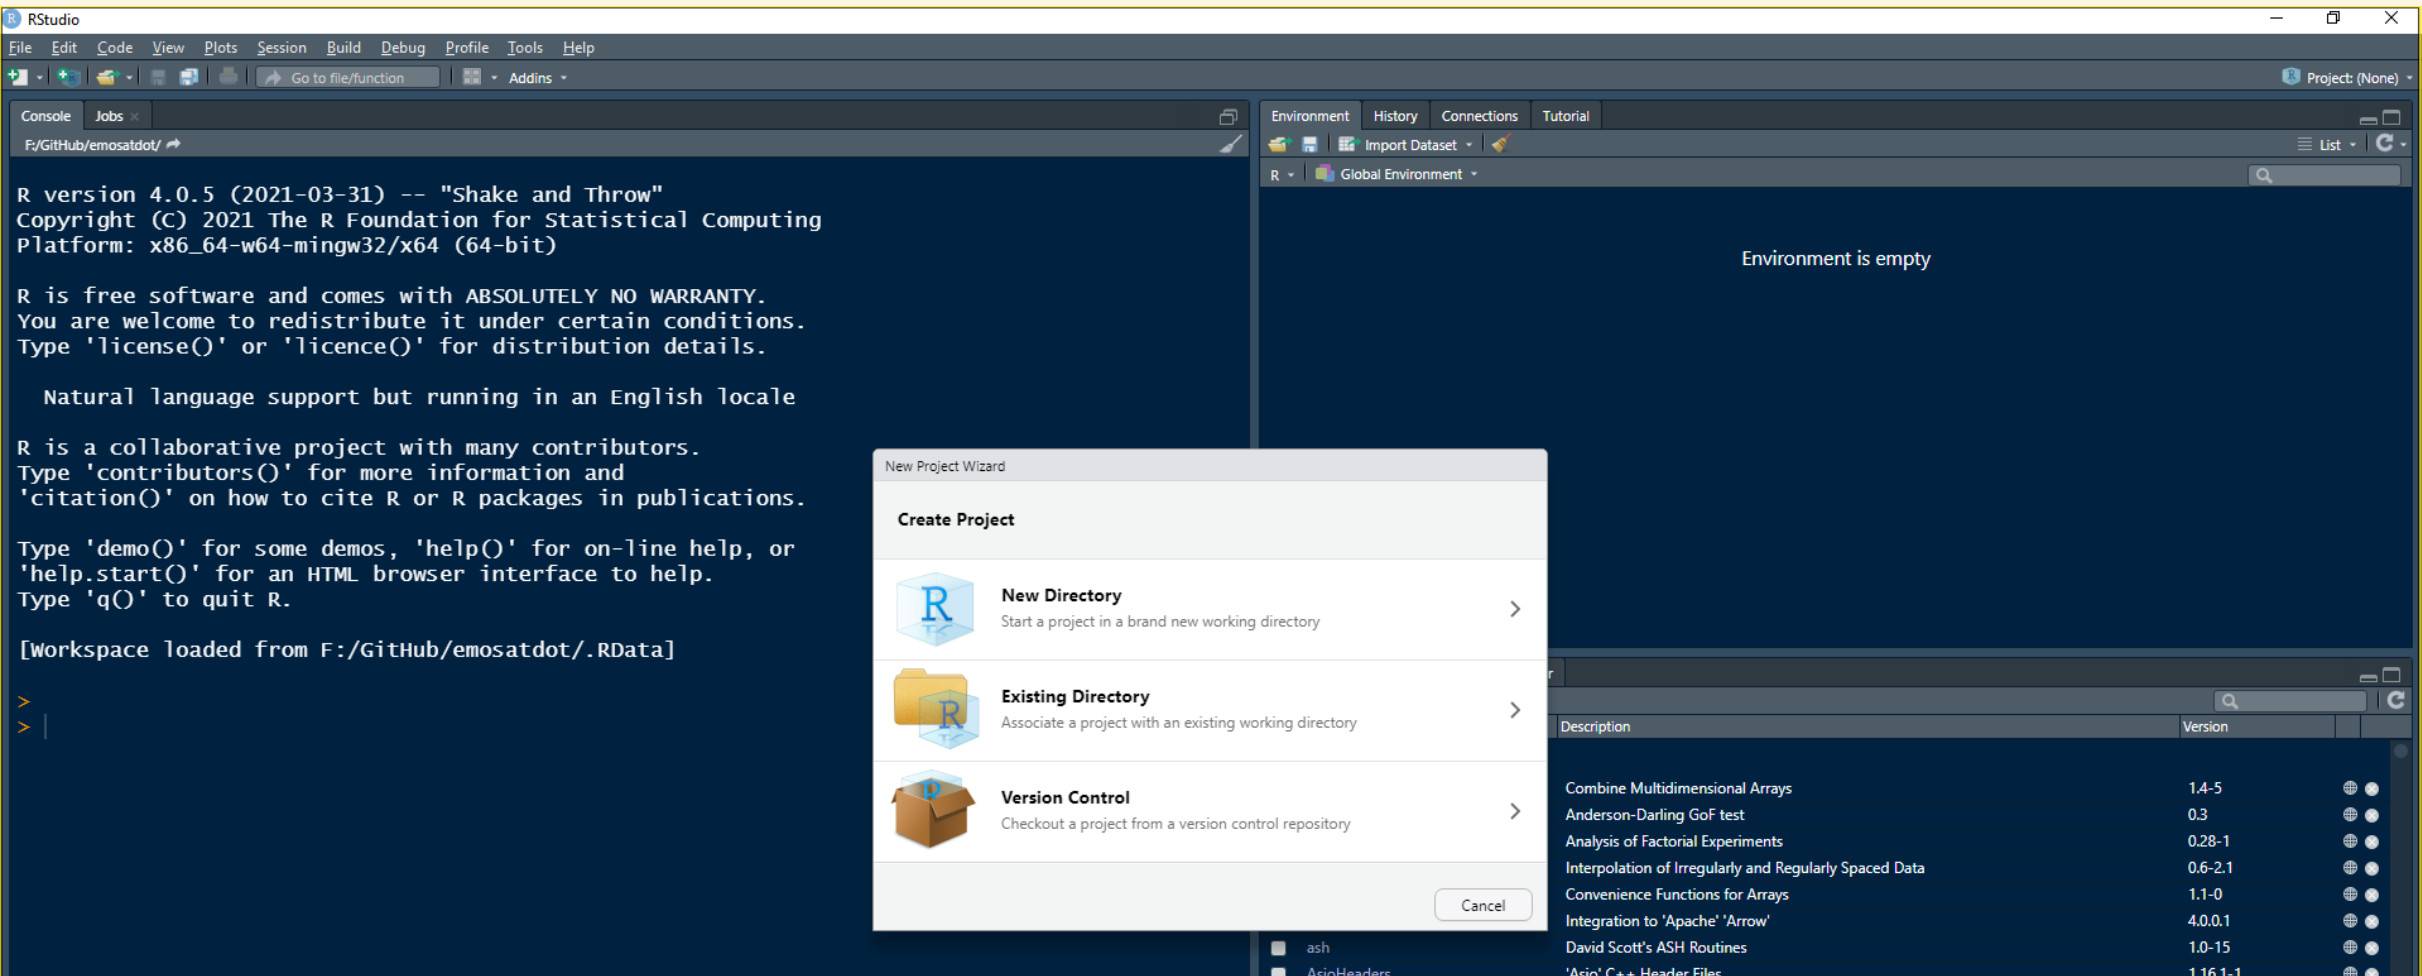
RStudio
File Edit Code View Plots Session Build Debug Profile Tools Help
Go to file/function
Addins
Project: (None)

Console Jobs
F:/GitHub/emosatdot/

R version 4.0.5 (2021-03-31) -- "Shake and Throw"
Copyright (C) 2021 The R Foundation for Statistical Computing
Platform: x86_64-w64-mingw32/x64 (64-bit)

R is free software and comes with ABSOLUTELY NO WARRANTY.
You are welcome to redistribute it under certain conditions.
Type 'license()' or 'licence()' for distribution details.

Natural language support but running in an English locale

R is a collaborative project with many contributors.
Type 'contributors()' for more information and
'citation()' on how to cite R or R packages in publications.

Type 'demo()' for some demos, 'help()' for on-line help, or
'help.start()' for an HTML browser interface to help.
Type 'q()' to quit R.

[Workspace loaded from F:/GitHub/emosatdot/.RData]

>
>

Environment History Connections Tutorial
Import Dataset
List
R
Global Environment
Environment is empty

New Project Wizard
Create Project
New Directory
Start a project in a brand new working directory
Existing Directory
Associate a project with an existing working directory
Version Control
Checkout a project from a version control repository
Cancel

Description Version
Combine Multidimensional Arrays 1.4-5
Anderson-Darling GoF test 0.3
Analysis of Factorial Experiments 0.28-1
Interpolation of Irregularly and Regularly Spaced Data 0.6-2.1
Convenience Functions for Arrays 1.1-0
Integration to 'Apache' 'Arrow' 4.0.0.1
ash David Scott's ASH Routines 1.0-15
AsioHeaders 'Asio' C++ Header Files 1.16.1-1